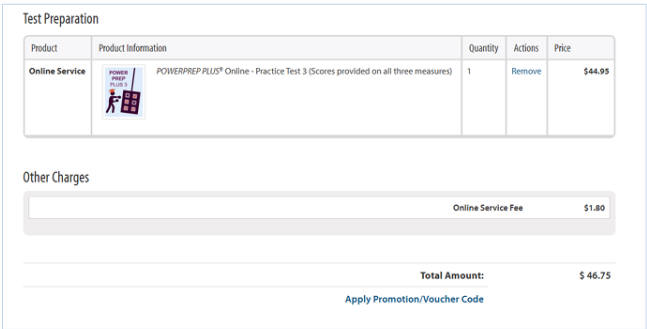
Test Preparation

| Product | Product Information | Quantity | Actions | Price |
|---|---|---|---|---|
| Online Service | POWER PREP PLUS 3 *POWERPREP PLUS*® Online - Practice Test 3 (Scores provided on all three measures) | 1 | Remove | $44.95 |

Other Charges

Online Service Fee $1.80

Total Amount: $ 46.75

Apply Promotion/Voucher Code